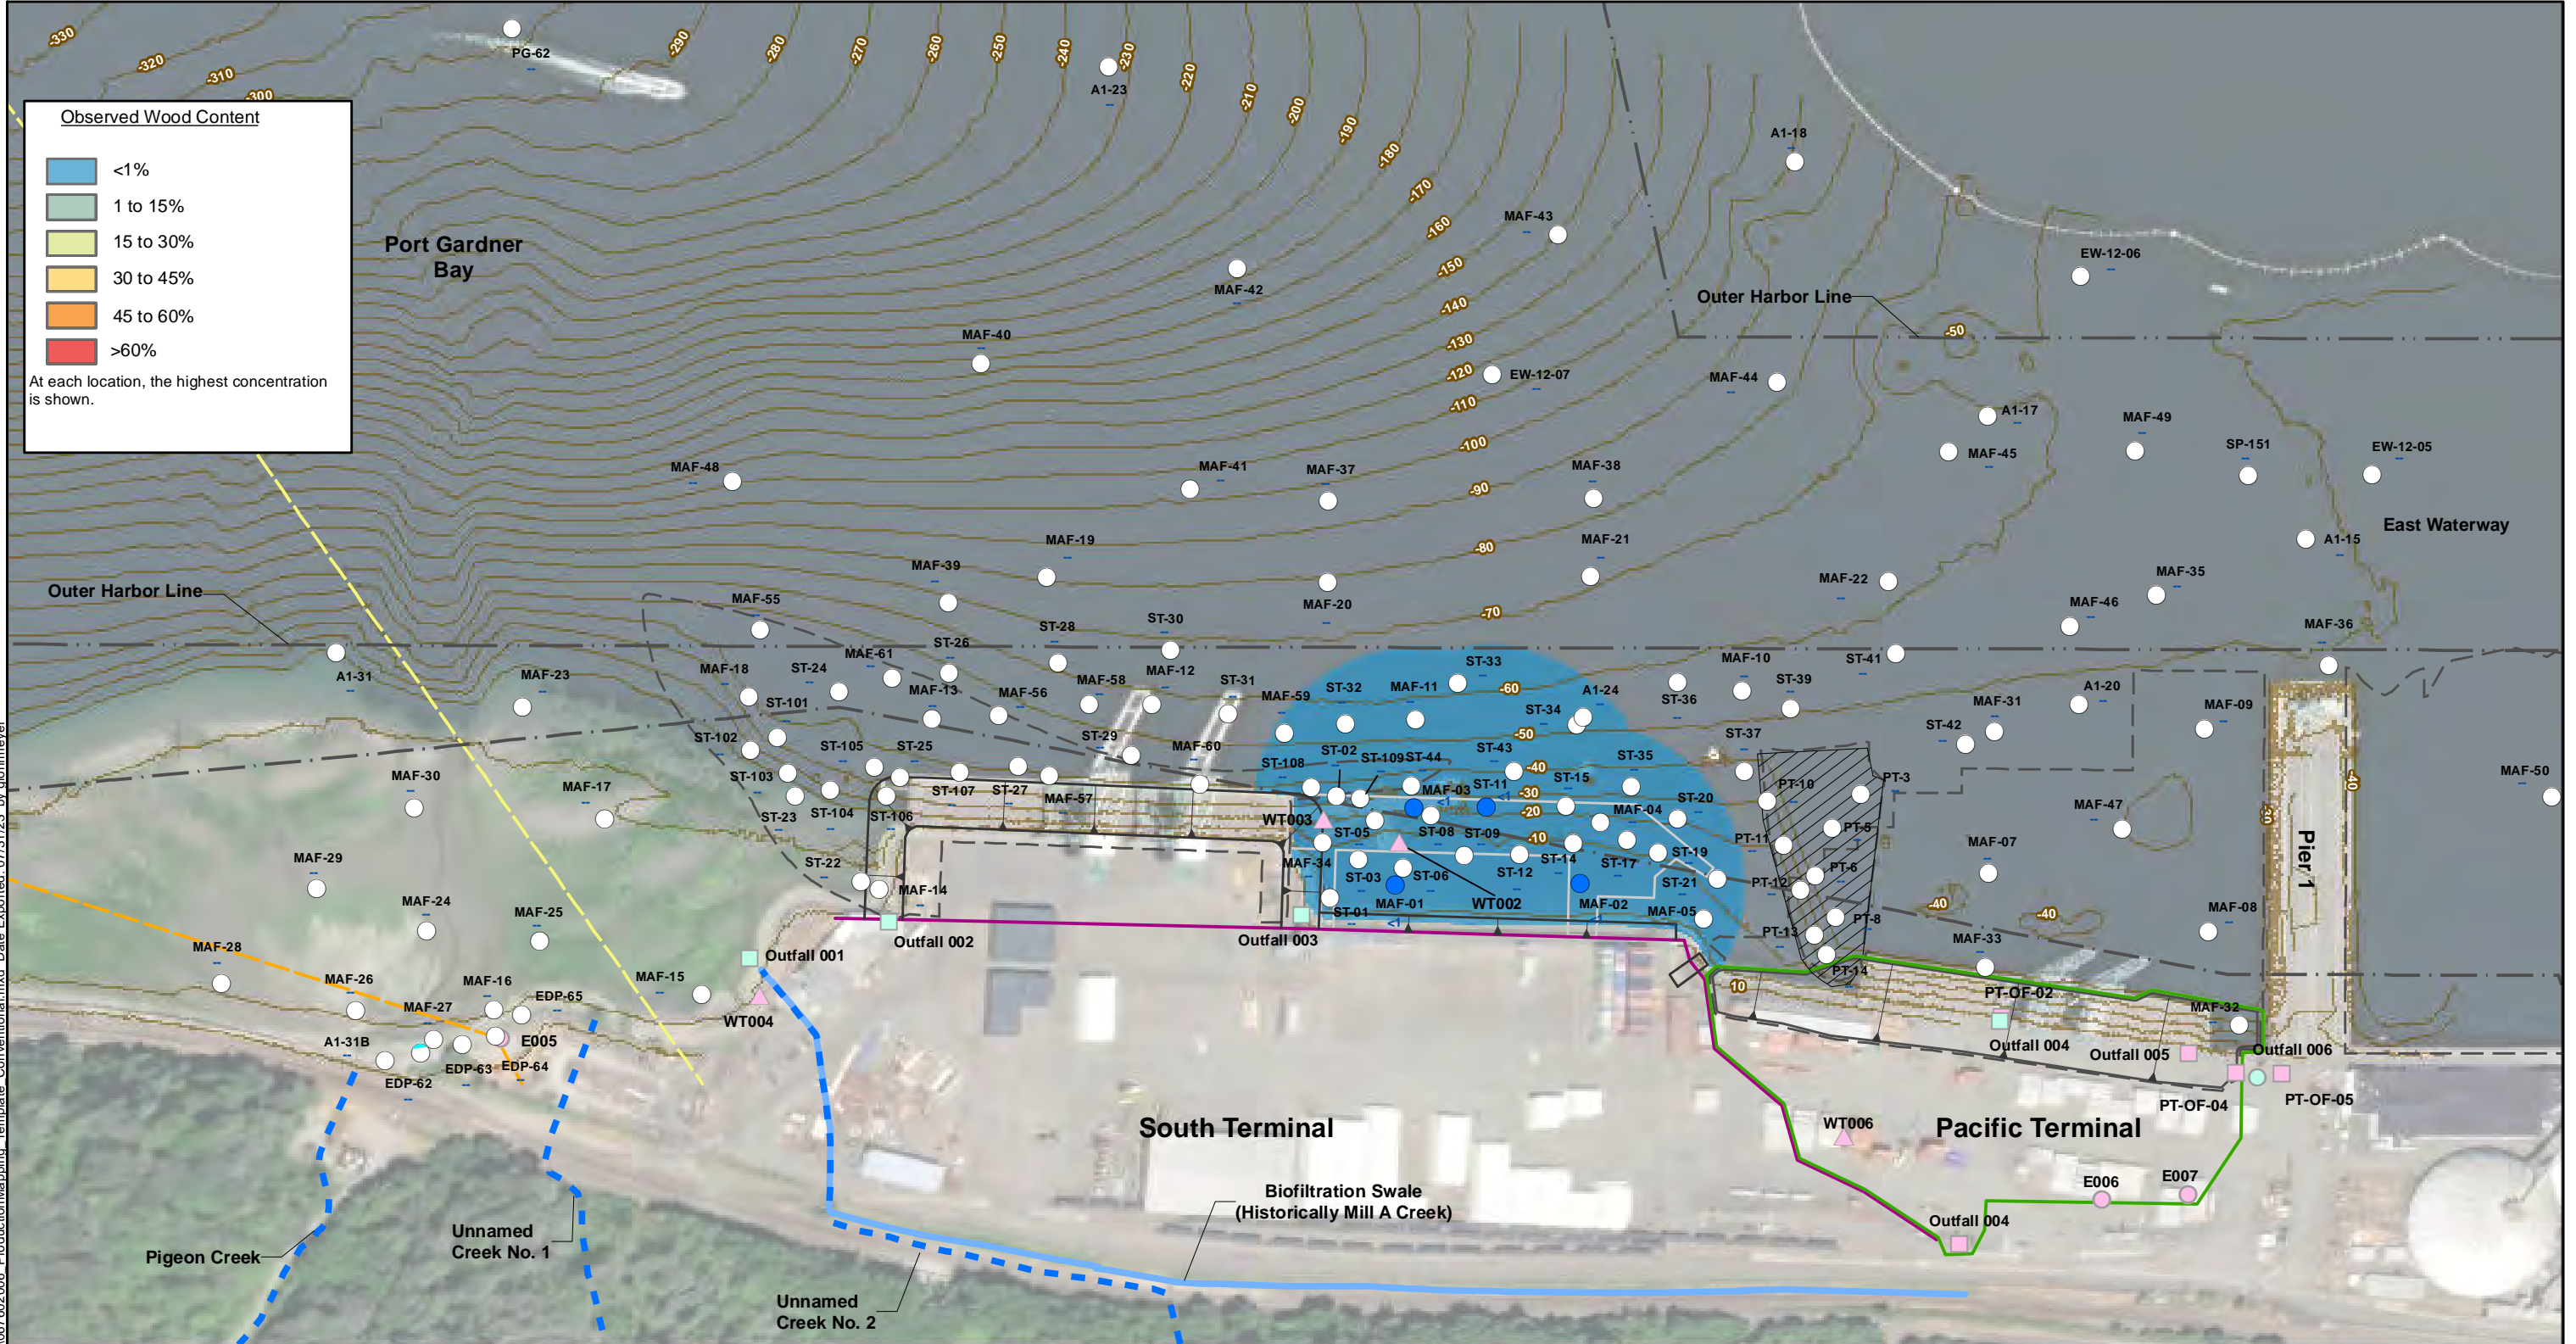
Observed Wood Content

<1%
1 to 15%
15 to 30%
30 to 45%
45 to 60%
>60%

At each location, the highest concentration is shown.

-330 -320 -310 -300 -290 -280 -270 -260 -250 -240 -230 -220 -210 -200 -190 -180 -170 -160 -150 -140 -130 -120 -110 -100 -90 -80 -70 -60 -50 -40 -30 -20 -10 10 -50 -40 -40 -40

PG-62
A1-23
A1-18
Port Gardner Bay
MAF-43
MAF-42
MAF-40
EW-12-06
Outer Harbor Line
EW-12-07
MAF-44
A1-17
MAF-49
MAF-45
SP-151
EW-12-05
MAF-48
MAF-41
MAF-37
MAF-38
East Waterway
A1-15
MAF-19
MAF-21
MAF-39
MAF-22
MAF-35
MAF-46
Outer Harbor Line
MAF-20
MAF-55
ST-28
ST-30
MAF-36
ST-26
MAF-61
MAF-10
ST-41
A1-31
MAF-23
MAF-18
ST-24
ST-33
MAF-13
MAF-56
MAF-58
MAF-12
ST-31
MAF-59
ST-32
MAF-11
A1-24
ST-36
ST-39
MAF-31
A1-20
MAF-09
ST-101
ST-34
ST-42
ST-102
ST-29
ST-105
ST-25
MAF-60
ST-02
ST-109
ST-44
ST-43
ST-35
ST-37
MAF-30
ST-103
ST-108
MAF-03
ST-11
ST-15
PT-10
PT-3
MAF-50
MAF-17
ST-107
ST-27
MAF-57
ST-20
MAF-04
MAF-47
ST-23
ST-104
ST-106
WT003
ST-05
ST-08
ST-09
PT-5
PT-11
MAF-07
Pier 1
MAF-29
ST-22
MAF-34
ST-14
ST-17
ST-19
PT-6
ST-03
ST-06
ST-12
ST-21
PT-12
MAF-14
MAF-01
WT002
MAF-02
MAF-24
ST-01
MAF-05
PT-8
MAF-08
MAF-25
Outfall 002
Outfall 003
PT-13
MAF-33
MAF-28
Outfall 001
PT-14
MAF-26
MAF-16
MAF-15
PT-OF-02
MAF-27
EDP-65
WT004
MAF-32
A1-31B
E005
Outfall 004
Outfall 005
Outfall 006
EDP-62
EDP-63
EDP-64
PT-OF-04
PT-OF-05
South Terminal
WT006
Pacific Terminal
E006
E007
Biofiltration Swale (Historically Mill A Creek)
Outfall 004
Unnamed Creek No. 1
Pigeon Creek
Unnamed Creek No. 2